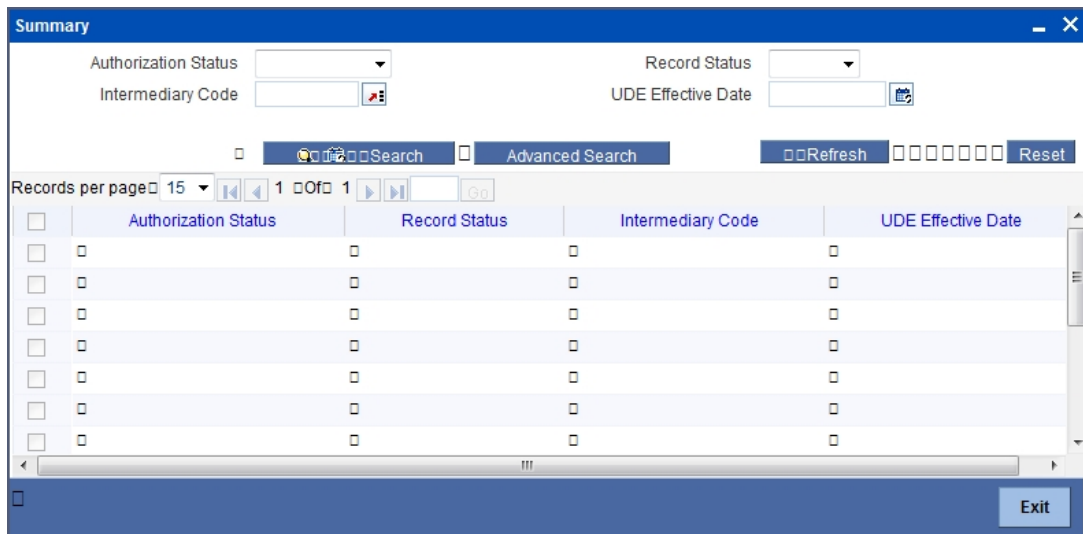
Summary

Authorization Status
Record Status
Intermediary Code
UDE Effective Date

Search
Advanced Search
Refresh
Reset

Records per page 15
1 Of 1
Go

| | Authorization Status | Record Status | Intermediary Code | UDE Effective Date |
|---|---|---|---|---|
| | | | | |
| | | | | |
| | | | | |
| | | | | |
| | | | | |
| | | | | |
| | | | | |

Exit